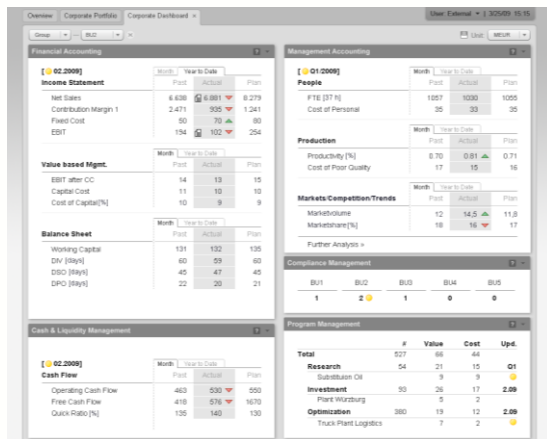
Overview | Corporate Portfolio | Corporate Dashboard ×

User: External | 3/25/09 15:15

Group | BU2 | Unit: MEUR

Financial Accounting

02.2009

| Income Statement | Past | Actual | Plan |
|---|---|---|---|
| Net Sales | 6.638 | 6.881 | 8.279 |
| Contribution Margin 1 | 2.471 | 935 | 1.241 |
| Fixed Cost | 50 | 70 | 80 |
| EBIT | 154 | 102 | 254 |

Month | Year to Date

| Value based Mgmt. | Past | Actual | Plan |
|---|---|---|---|
| EBIT after CC | 14 | 13 | 15 |
| Capital Cost | 11 | 10 | 10 |
| Cost of Capital[%] | 10 | 9 | 9 |

Month | Year to Date

| Balance Sheet | Past | Actual | Plan |
|---|---|---|---|
| Working Capital | 131 | 132 | 135 |
| DIV [days] | 60 | 59 | 60 |
| DSO [days] | 45 | 47 | 45 |
| DPO [days] | 22 | 20 | 21 |

Cash & Liquidity Management

02.2009

Month | Year to Date

| Cash Flow | Past | Actual | Plan |
|---|---|---|---|
| Operating Cash Flow | 463 | 530 | 550 |
| Free Cash Flow | 418 | 576 | 1670 |
| Quick Ratio [%] | 135 | 140 | 130 |

Management Accounting

Q1/2009

Month | Year to Date

| People | Past | Actual | Plan |
|---|---|---|---|
| FTE [37 h] | 1057 | 1030 | 1055 |
| Cost of Personal | 35 | 33 | 35 |

Month | Year to Date

| Production | Past | Actual | Plan |
|---|---|---|---|
| Productivity [%] | 0.70 | 0.81 | 0.71 |
| Cost of Poor Quality | 17 | 15 | 16 |

Month | Year to Date

| Markets/Competition/Trends | Past | Actual | Plan |
|---|---|---|---|
| Marketvolume | 12 | 14,5 | 11,8 |
| Marketshare[%] | 18 | 16 | 17 |

Further Analysis »

Compliance Management

| BU1 | BU2 | BU3 | BU4 | BU5 |
|---|---|---|---|---|
| 1 | 2 | 1 | 0 | 0 |

Program Management

| | # | Value | Cost | Upd. |
|---|---|---|---|---|
| Total | 527 | 66 | 44 | |
| Research | 54 | 21 | 15 | Q1 |
| Substitution Oil | | 9 | 9 | |
| Investment | 93 | 26 | 17 | 2.09 |
| Plant Würzburg | | 5 | 2 | |
| Optimization | 380 | 19 | 12 | 2.09 |
| Truck Plant Logistics | | 7 | 2 | |